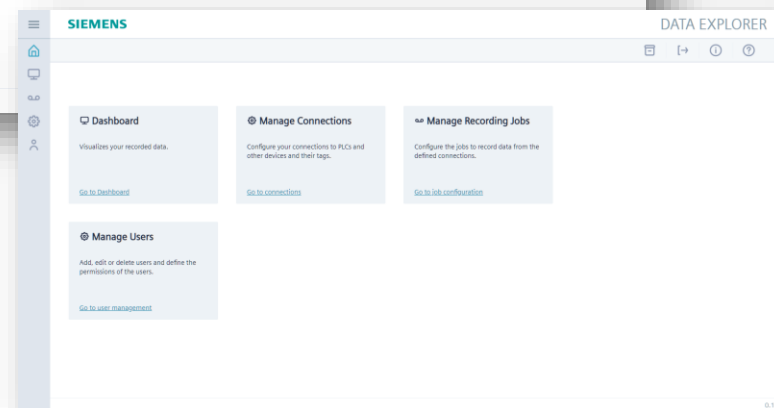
SIEMENS

DATA EXPLORER

Dashboard

Visualizes your recorded data.

Go to Dashboard

Manage Connections

Configure your connections to PLCs and other devices and their tags.

Go to connections

Manage Recording Jobs

Configure the jobs to record data from the defined connections.

Go to job configuration

Manage Users

Add, edit or delete users and define the permissions of the users.

Go to user management